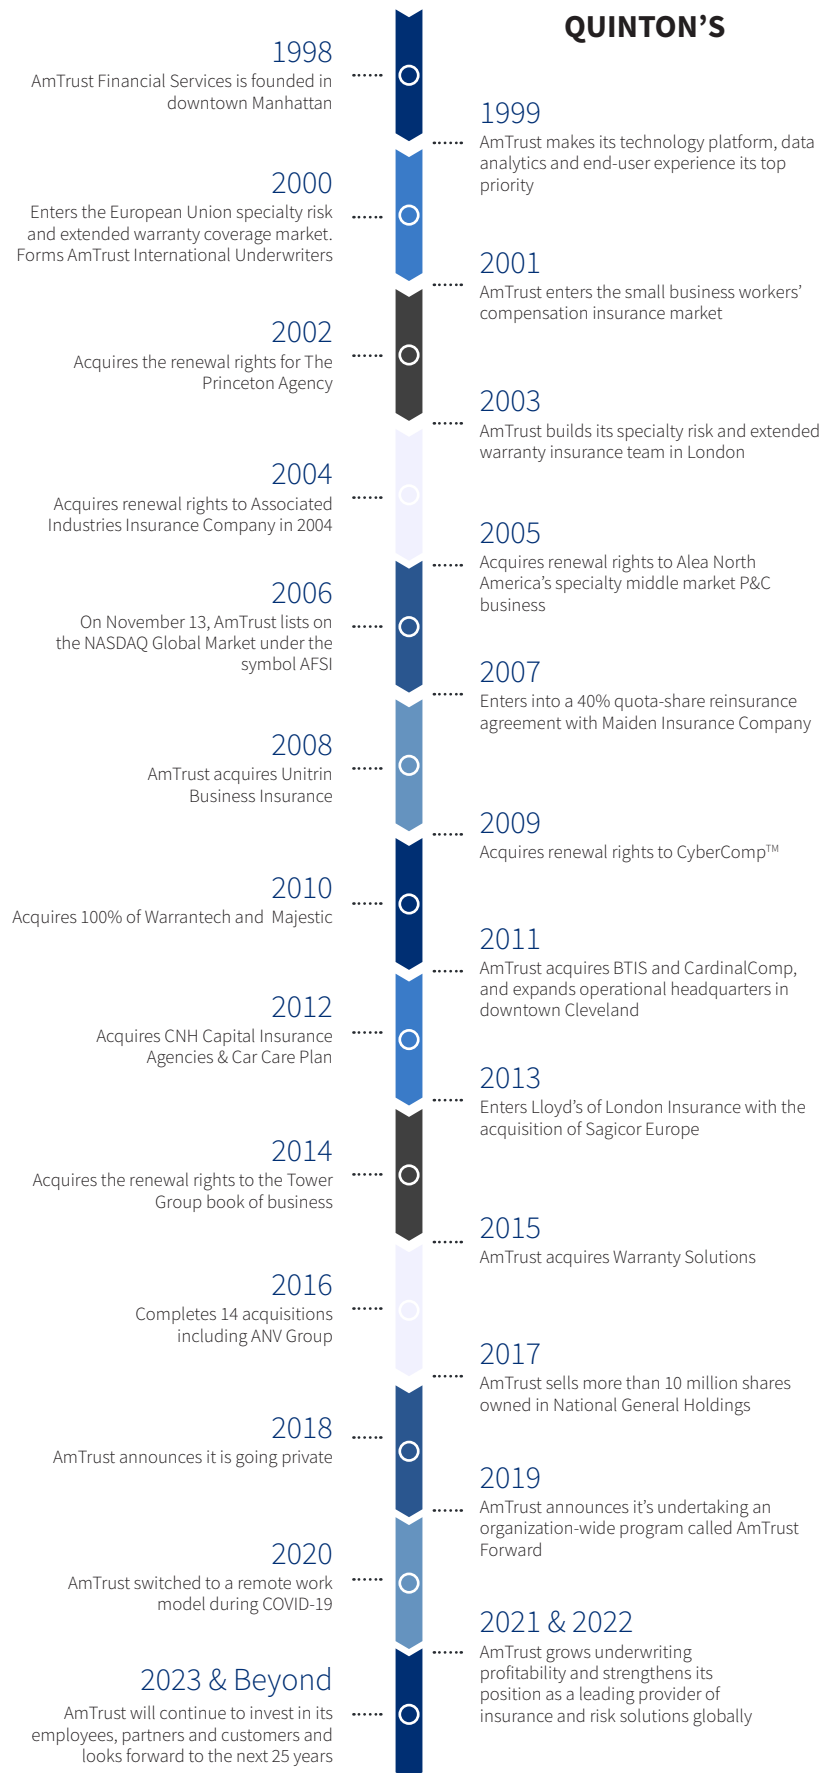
QUINTON'S

1998
AmTrust Financial Services is founded in downtown Manhattan

1999
AmTrust makes its technology platform, data analytics and end-user experience its top priority

2000
Enters the European Union specialty risk and extended warranty coverage market. Forms AmTrust International Underwriters

2001
AmTrust enters the small business workers' compensation insurance market

2002
Acquires the renewal rights for The Princeton Agency

2003
AmTrust builds its specialty risk and extended warranty insurance team in London

2004
Acquires renewal rights to Associated Industries Insurance Company in 2004

2005
Acquires renewal rights to Alea North America's specialty middle market P&C business

2006
On November 13, AmTrust lists on the NASDAQ Global Market under the symbol AFSI

2007
Enters into a 40% quota-share reinsurance agreement with Maiden Insurance Company

2008
AmTrust acquires Unitrin Business Insurance

2009
Acquires renewal rights to CyberComp™

2010
Acquires 100% of Warrantech and Majestic

2011
AmTrust acquires BTIS and CardinalComp, and expands operational headquarters in downtown Cleveland

2012
Acquires CNH Capital Insurance Agencies & Car Care Plan

2013
Enters Lloyd's of London Insurance with the acquisition of Sagicor Europe

2014
Acquires the renewal rights to the Tower Group book of business

2015
AmTrust acquires Warranty Solutions

2016
Completes 14 acquisitions including ANV Group

2017
AmTrust sells more than 10 million shares owned in National General Holdings

2018
AmTrust announces it is going private

2019
AmTrust announces it's undertaking an organization-wide program called AmTrust Forward

2020
AmTrust switched to a remote work model during COVID-19

2021 & 2022
AmTrust grows underwriting profitability and strengthens its position as a leading provider of insurance and risk solutions globally

2023 & Beyond
AmTrust will continue to invest in its employees, partners and customers and looks forward to the next 25 years